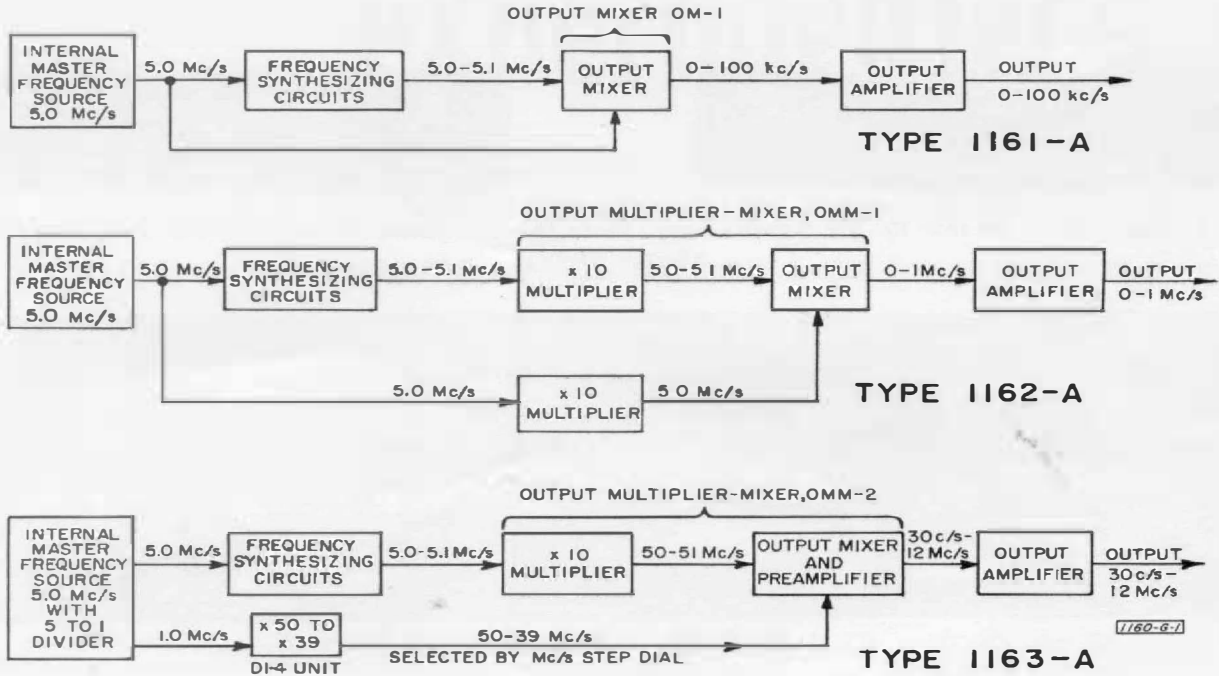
OUTPUT MIXER OM-1

INTERNAL MASTER FREQUENCY SOURCE 5.0 Mc/s

5.0 Mc/s

FREQUENCY SYNTHESIZING CIRCUITS

5.0-5.1 Mc/s

OUTPUT MIXER

0-100 kc/s

OUTPUT AMPLIFIER

OUTPUT 0-100 kc/s

TYPE 1161-A

OUTPUT MULTIPLIER-MIXER, OMM-1

INTERNAL MASTER FREQUENCY SOURCE 5.0 Mc/s

5.0 Mc/s

FREQUENCY SYNTHESIZING CIRCUITS

5.0-5.1 Mc/s

x 10 MULTIPLIER

50-51 Mc/s

OUTPUT MIXER

0-1Mc/s

OUTPUT AMPLIFIER

OUTPUT 0-1 Mc/s

5.0 Mc/s

x 10 MULTIPLIER

50 Mc/s

TYPE 1162-A

OUTPUT MULTIPLIER-MIXER, OMM-2

INTERNAL MASTER FREQUENCY SOURCE 5.0 Mc/s WITH 5 TO 1 DIVIDER

5.0 Mc/s

FREQUENCY SYNTHESIZING CIRCUITS

5.0-5.1 Mc/s

x 10 MULTIPLIER

50-51 Mc/s

OUTPUT MIXER AND PREAMPLIFIER

30 c/s-12 Mc/s

OUTPUT AMPLIFIER

OUTPUT 30 c/s-12 Mc/s

1.0 Mc/s

x 50 TO x 39

DI-4 UNIT

50-39 Mc/s

SELECTED BY Mc/s STEP DIAL

1160-G-1

TYPE 1163-A